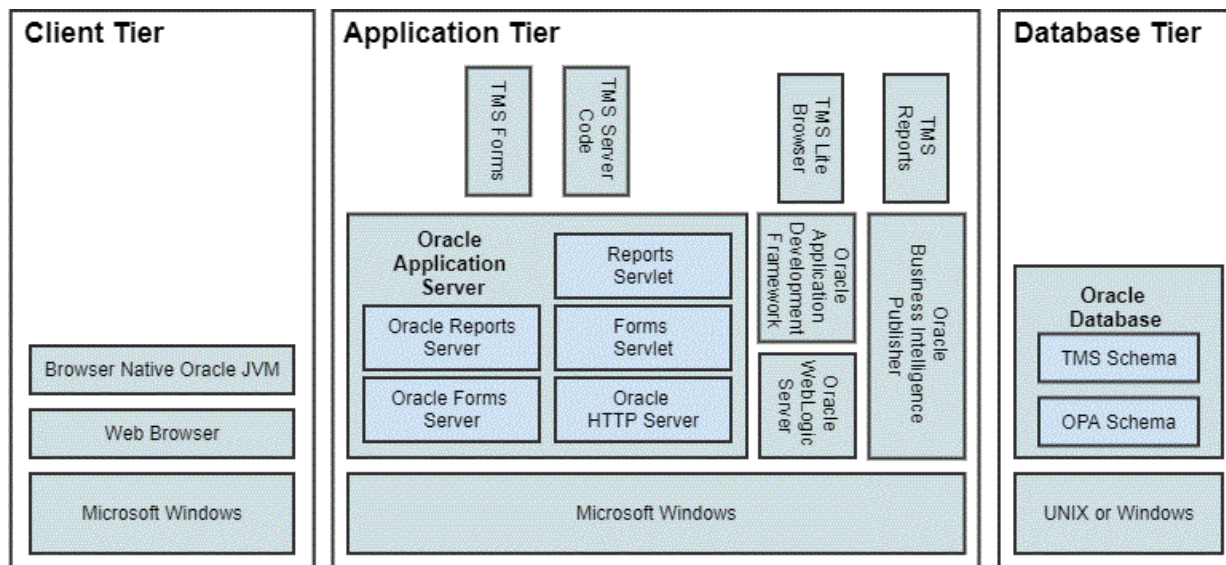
Client Tier

Browser Native Oracle JVM

Web Browser

Microsoft Windows

Application Tier

TMS Forms

TMS Server Code

TMS Lite Browser

TMS Reports

Oracle Application Server

Reports Servlet

Oracle Reports Server

Forms Servlet

Oracle Forms Server

Oracle HTTP Server

Oracle Application Development Framework

Oracle WebLogic Server

Oracle Business Intelligence Publisher

Microsoft Windows

Database Tier

Oracle Database

TMS Schema

OPA Schema

UNIX or Windows